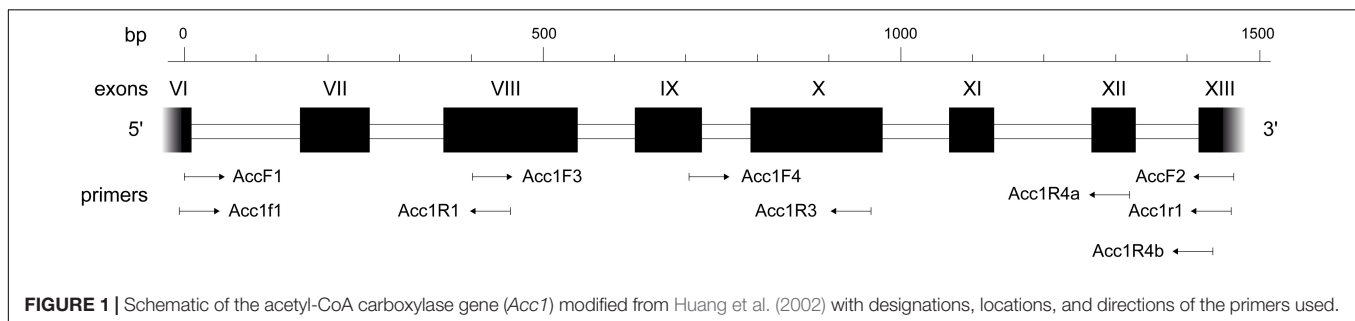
bp 0 500 1000 1500

exons VI VII VIII IX X XI XII XIII

5' 3'

primers

AccF1 Acc1F3 Acc1F4 AccF2

Acc1f1 Acc1R1 Acc1R3 Acc1R4a Acc1r1

Acc1R4b

**FIGURE 1 |** Schematic of the acetyl-CoA carboxylase gene (*Acc1*) modified from Huang et al. (2002) with designations, locations, and directions of the primers used.